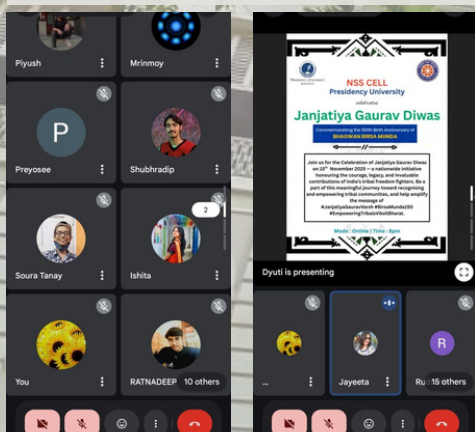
Piyush

Mrinmoy

P

Preyosee

Shubhradip

Soura Tanay

Ishita

2

You

RATNADEEP

10 others

Presidency University

NSS CELL
Presidency University
celebrates

Janjatiya Gaurav Diwas

Commemorating the 150th Birth Anniversary of
BHAGWAN BIRSA MUNDA

Join us for the Celebration of Janjatiya Gaurav Diwas on 15th November 2025 — a nationwide initiative honouring the courage, legacy, and invaluable contributions of India's tribal freedom fighters. Be a part of this meaningful journey toward recognising and empowering tribal communities, and help amplify the message of #JanjatiyaGauravVarsh #BirsaMunda150 #EmpoweringTribalsViksitBharat.

Mode : Online | Time : 5pm

Dyuti is presenting

...

Jayeeta

R

Ru

15 others